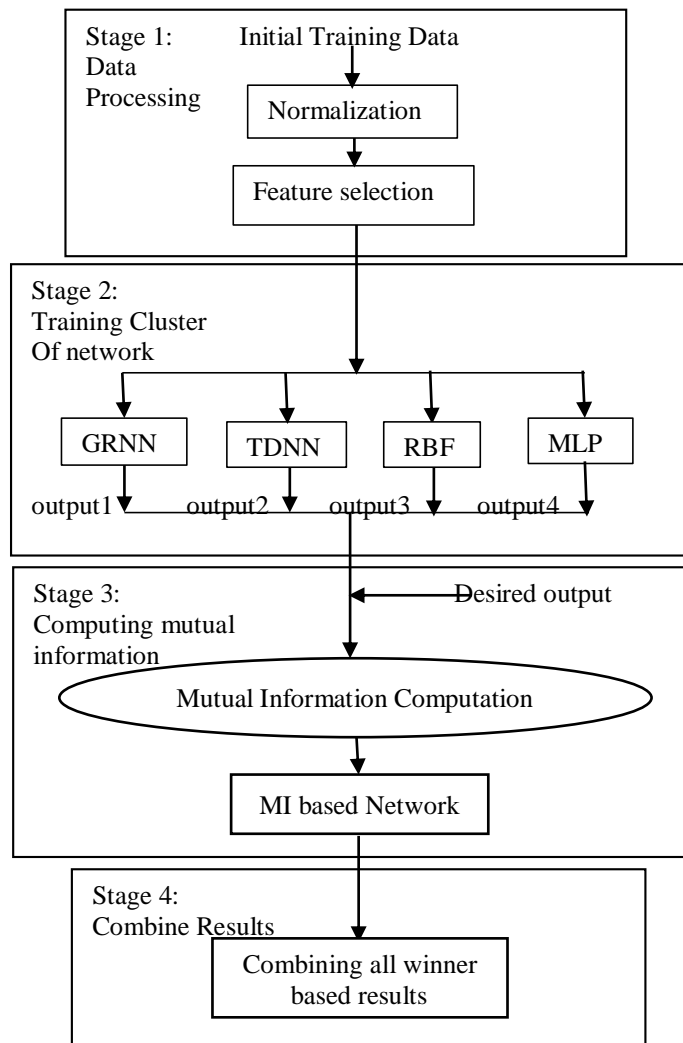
Stage 1:
Data
Processing

Initial Training Data

Normalization

Feature selection

Stage 2:
Training Cluster
Of network

GRNN

TDNN

RBF

MLP

output1

output2

output3

output4

Stage 3:
Computing mutual
information

Desired output

Mutual Information Computation

MI based Network

Stage 4:
Combine Results

Combining all winner based results